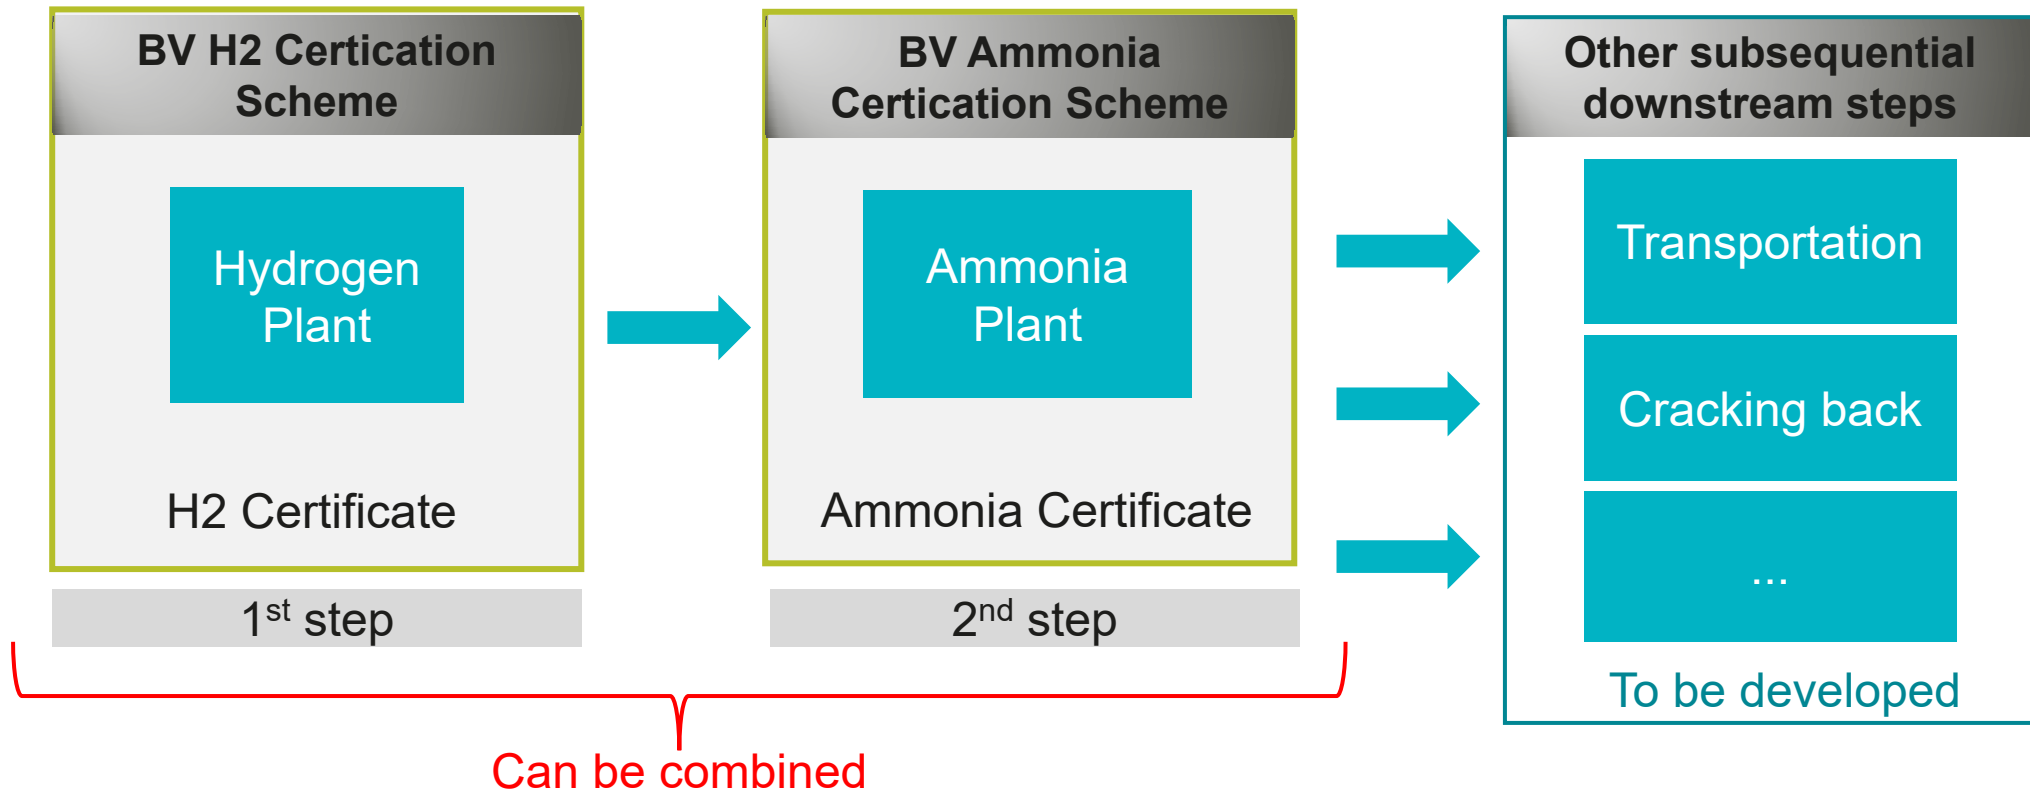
BV H2 Certication Scheme

Hydrogen Plant

H2 Certificate

1$^{st}$ step

BV Ammonia Certication Scheme

Ammonia Plant

Ammonia Certificate

2$^{nd}$ step

Other subsequential downstream steps

Transportation

Cracking back

...

To be developed

Can be combined